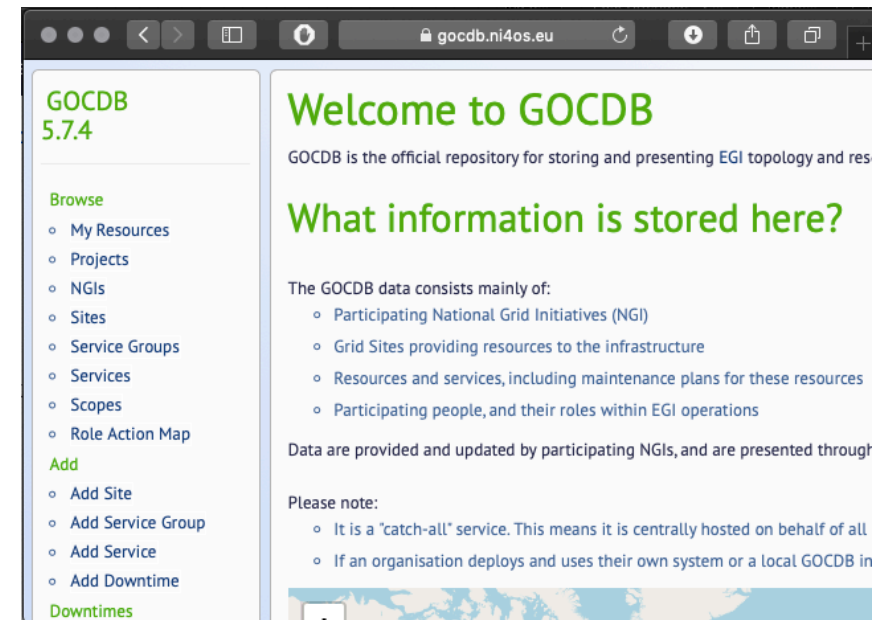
gocdb.ni4os.eu

GOCDB
5.7.4

Browse
- My Resources
- Projects
- NGIs
- Sites
- Service Groups
- Services
- Scopes
- Role Action Map

Add
- Add Site
- Add Service Group
- Add Service
- Add Downtime

Downtimes

Welcome to GOCDB

GOCDB is the official repository for storing and presenting EGI topology and res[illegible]

What information is stored here?

The GOCDB data consists mainly of:
- Participating National Grid Initiatives (NGI)
- Grid Sites providing resources to the infrastructure
- Resources and services, including maintenance plans for these resources
- Participating people, and their roles within EGI operations

Data are provided and updated by participating NGIs, and are presented through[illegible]

Please note:
- It is a "catch-all" service. This means it is centrally hosted on behalf of all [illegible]
- If an organisation deploys and uses their own system or a local GOCDB in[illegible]